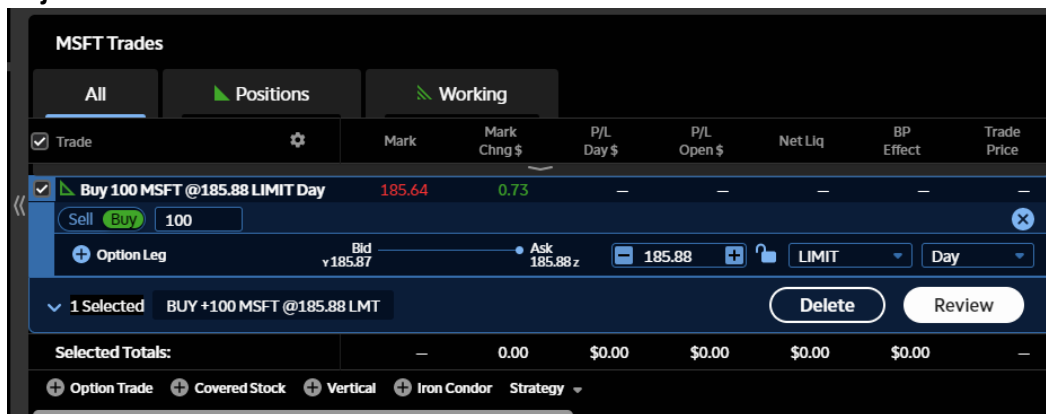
MSFT Trades

All | Positions | Working

| Trade | Mark | Mark Chng $ | P/L Day $ | P/L Open $ | Net Liq | BP Effect | Trade Price |
|---|---|---|---|---|---|---|---|
| Buy 100 MSFT @185.88 LIMIT Day | 185.64 | 0.73 | – | – | – | – | – |

Sell Buy 100

Option Leg Bid Y185.87 Ask 185.88 Z 185.88 LIMIT Day

1 Selected BUY +100 MSFT @185.88 LMT Delete Review

| Selected Totals: | – | 0.00 | $0.00 | $0.00 | $0.00 | $0.00 | – |
|---|---|---|---|---|---|---|---|

Option Trade Covered Stock Vertical Iron Condor Strategy